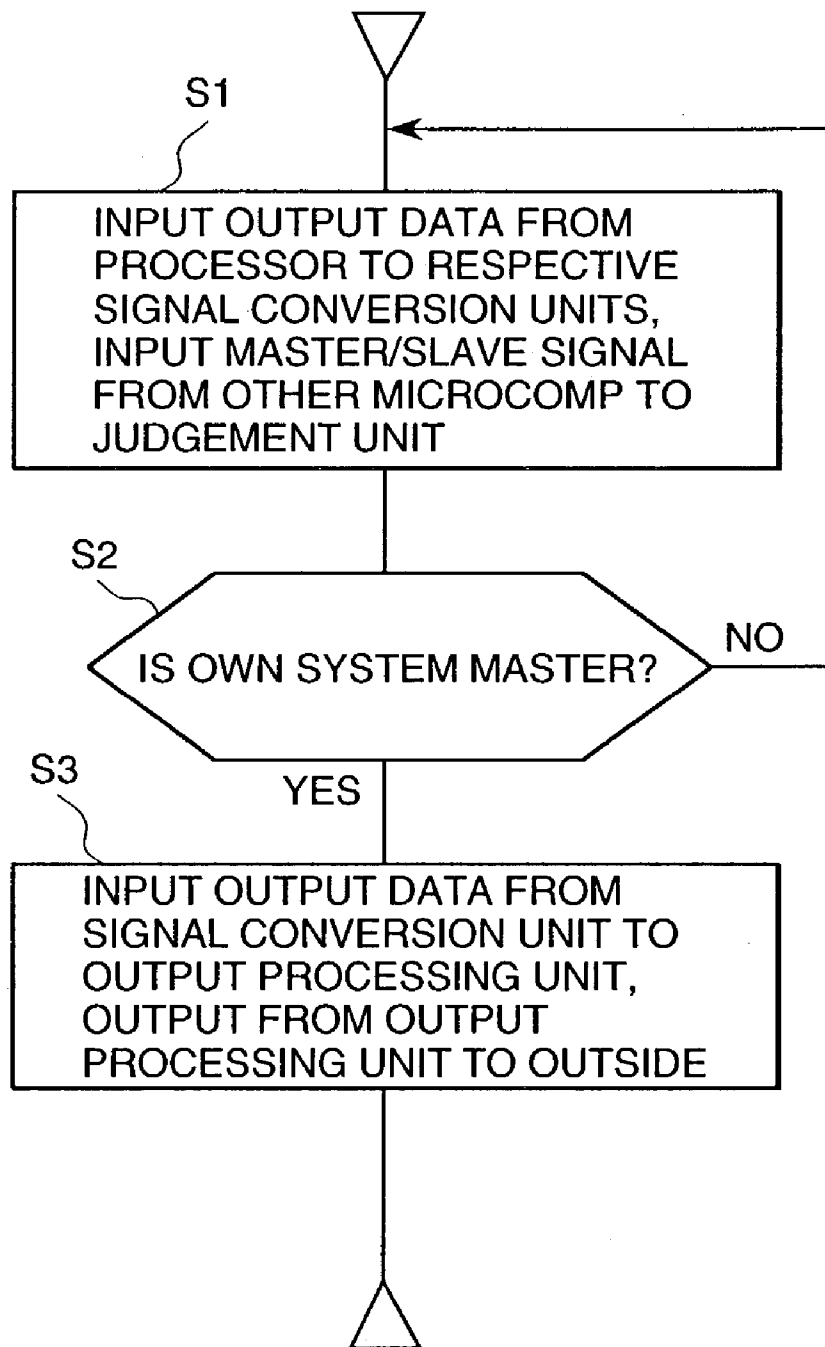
S1

INPUT OUTPUT DATA FROM PROCESSOR TO RESPECTIVE SIGNAL CONVERSION UNITS, INPUT MASTER/SLAVE SIGNAL FROM OTHER MICROCOMP TO JUDGEMENT UNIT

S2

IS OWN SYSTEM MASTER?

NO

S3

YES

INPUT OUTPUT DATA FROM SIGNAL CONVERSION UNIT TO OUTPUT PROCESSING UNIT, OUTPUT FROM OUTPUT PROCESSING UNIT TO OUTSIDE